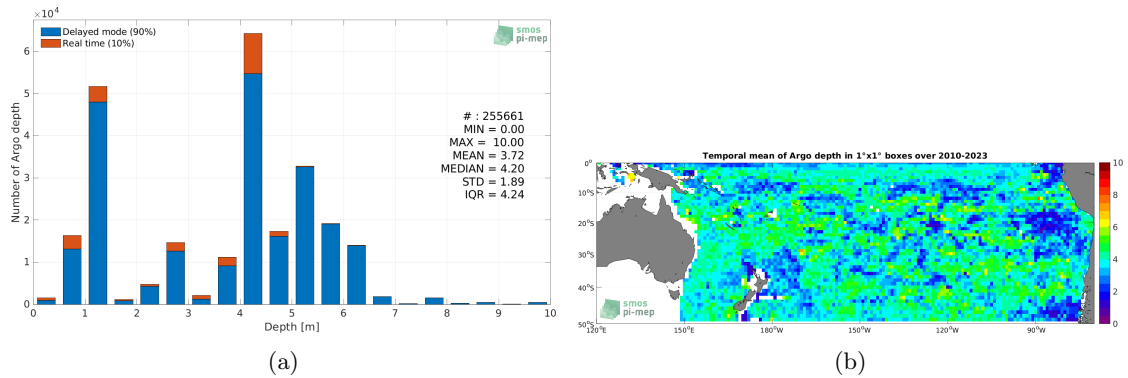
$\times10^4$

Delayed mode (90%)
Real time (10%)

smos pi-mep

# : 255661
MIN = 0.00
MAX = 10.00
MEAN = 3.72
MEDIAN = 4.20
STD = 1.89
IQR = 4.24

Number of Argo depth

6
5
4
3
2
1
0

0 1 2 3 4 5 6 7 8 9 10
Depth [m]

(a)

Temporal mean of Argo depth in 1°x1° boxes over 2010-2023

0°
10°S
20°S
30°S
40°S
50°S

120°E 150°E 180°W 150°W 120°W 90°W

smos pi-mep

10
8
6
4
2
0

(b)